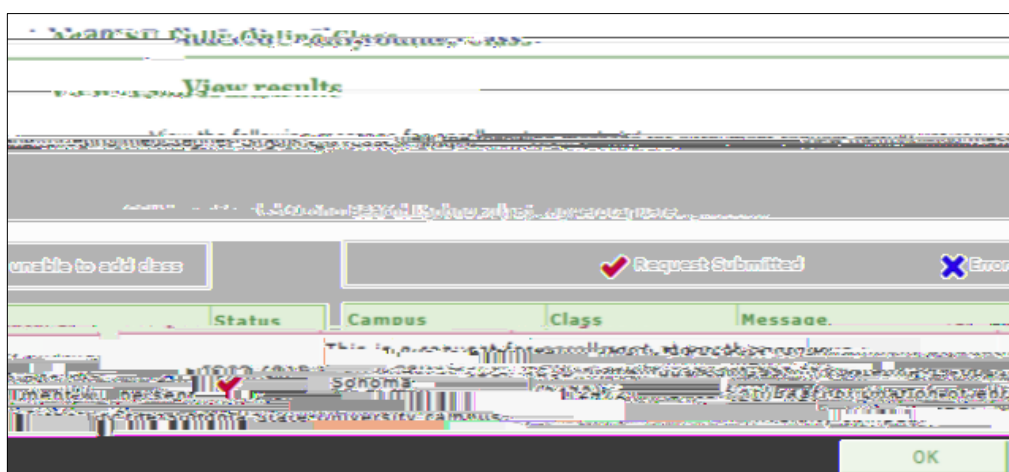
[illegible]

View results

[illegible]

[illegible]

unable to add class

Request Submitted

Error

| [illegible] | Status | Campus | Class | Message |
|---|---|---|---|---|
| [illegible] | | Sonoma | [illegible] | This is a request for enrollment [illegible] |

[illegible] university campus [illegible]

OK